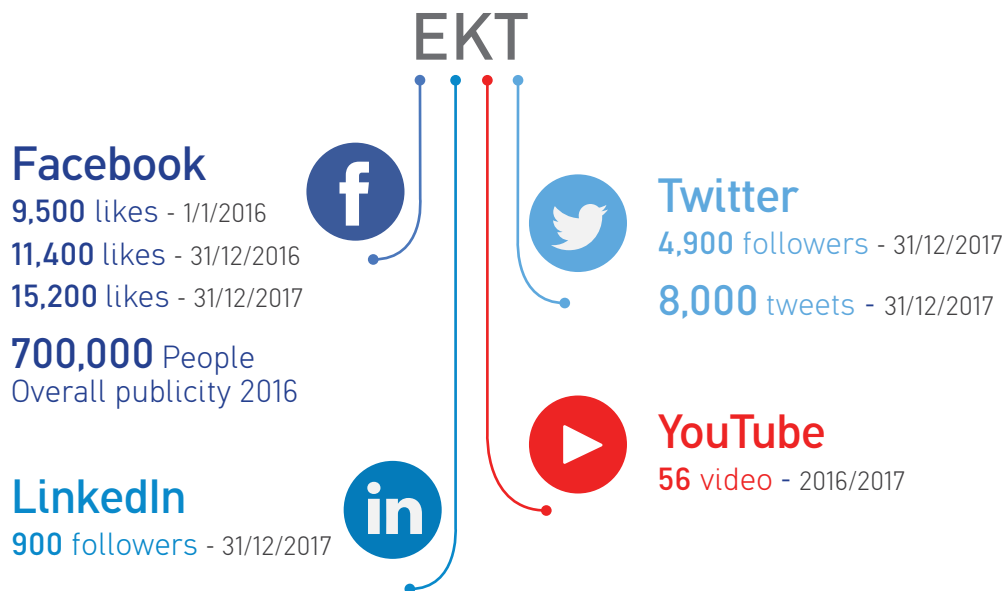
EKT

Facebook
9,500 likes - 1/1/2016
11,400 likes - 31/12/2016
15,200 likes - 31/12/2017
700,000 People
Overall publicity 2016

Twitter
4,900 followers - 31/12/2017
8,000 tweets - 31/12/2017

YouTube
56 video - 2016/2017

LinkedIn
900 followers - 31/12/2017